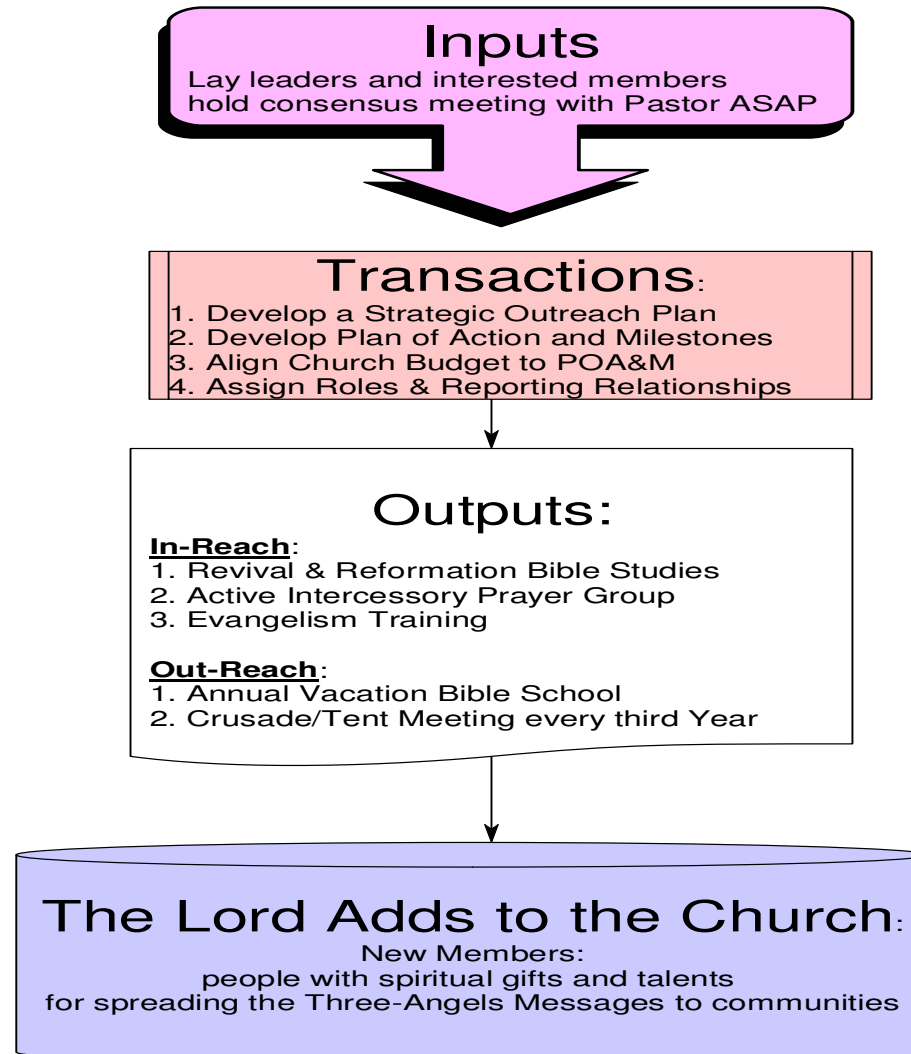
Inputs
Lay leaders and interested members hold consensus meeting with Pastor ASAP

Transactions:
1. Develop a Strategic Outreach Plan
2. Develop Plan of Action and Milestones
3. Align Church Budget to POA&M
4. Assign Roles & Reporting Relationships

Outputs:
In-Reach:
1. Revival & Reformation Bible Studies
2. Active Intercessory Prayer Group
3. Evangelism Training

Out-Reach:
1. Annual Vacation Bible School
2. Crusade/Tent Meeting every third Year

The Lord Adds to the Church:
New Members:
people with spiritual gifts and talents
for spreading the Three-Angels Messages to communities